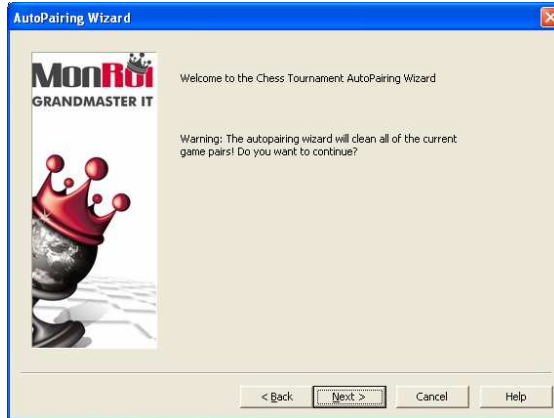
AutoPairing Wizard

MonRoi
GRANDMASTER IT

Welcome to the Chess Tournament AutoPairing Wizard

Warning: The autopairing wizard will clean all of the current game pairs! Do you want to continue?

< Back
Next >
Cancel
Help